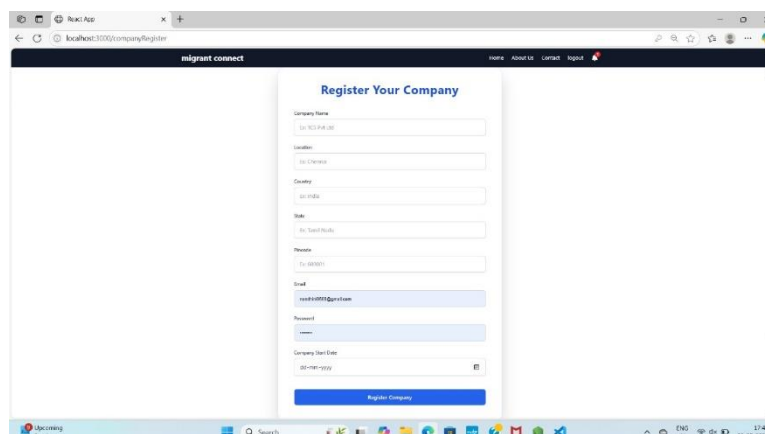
React App

localhost:3000/companyRegister

migrant connect

Home About Us Contact logout

Register Your Company

Company Name

Ex: TCS Pvt Ltd

Location

Ex: Chennai

Country

Ex: India

State

Ex: Tamil Nadu

Pincode

Ex: 600001

Email

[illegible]@gmail.com

Password

••••••

Company Start Date

dd-mm-yyyy

Register Company

Upcoming

Search

ENG

17:4